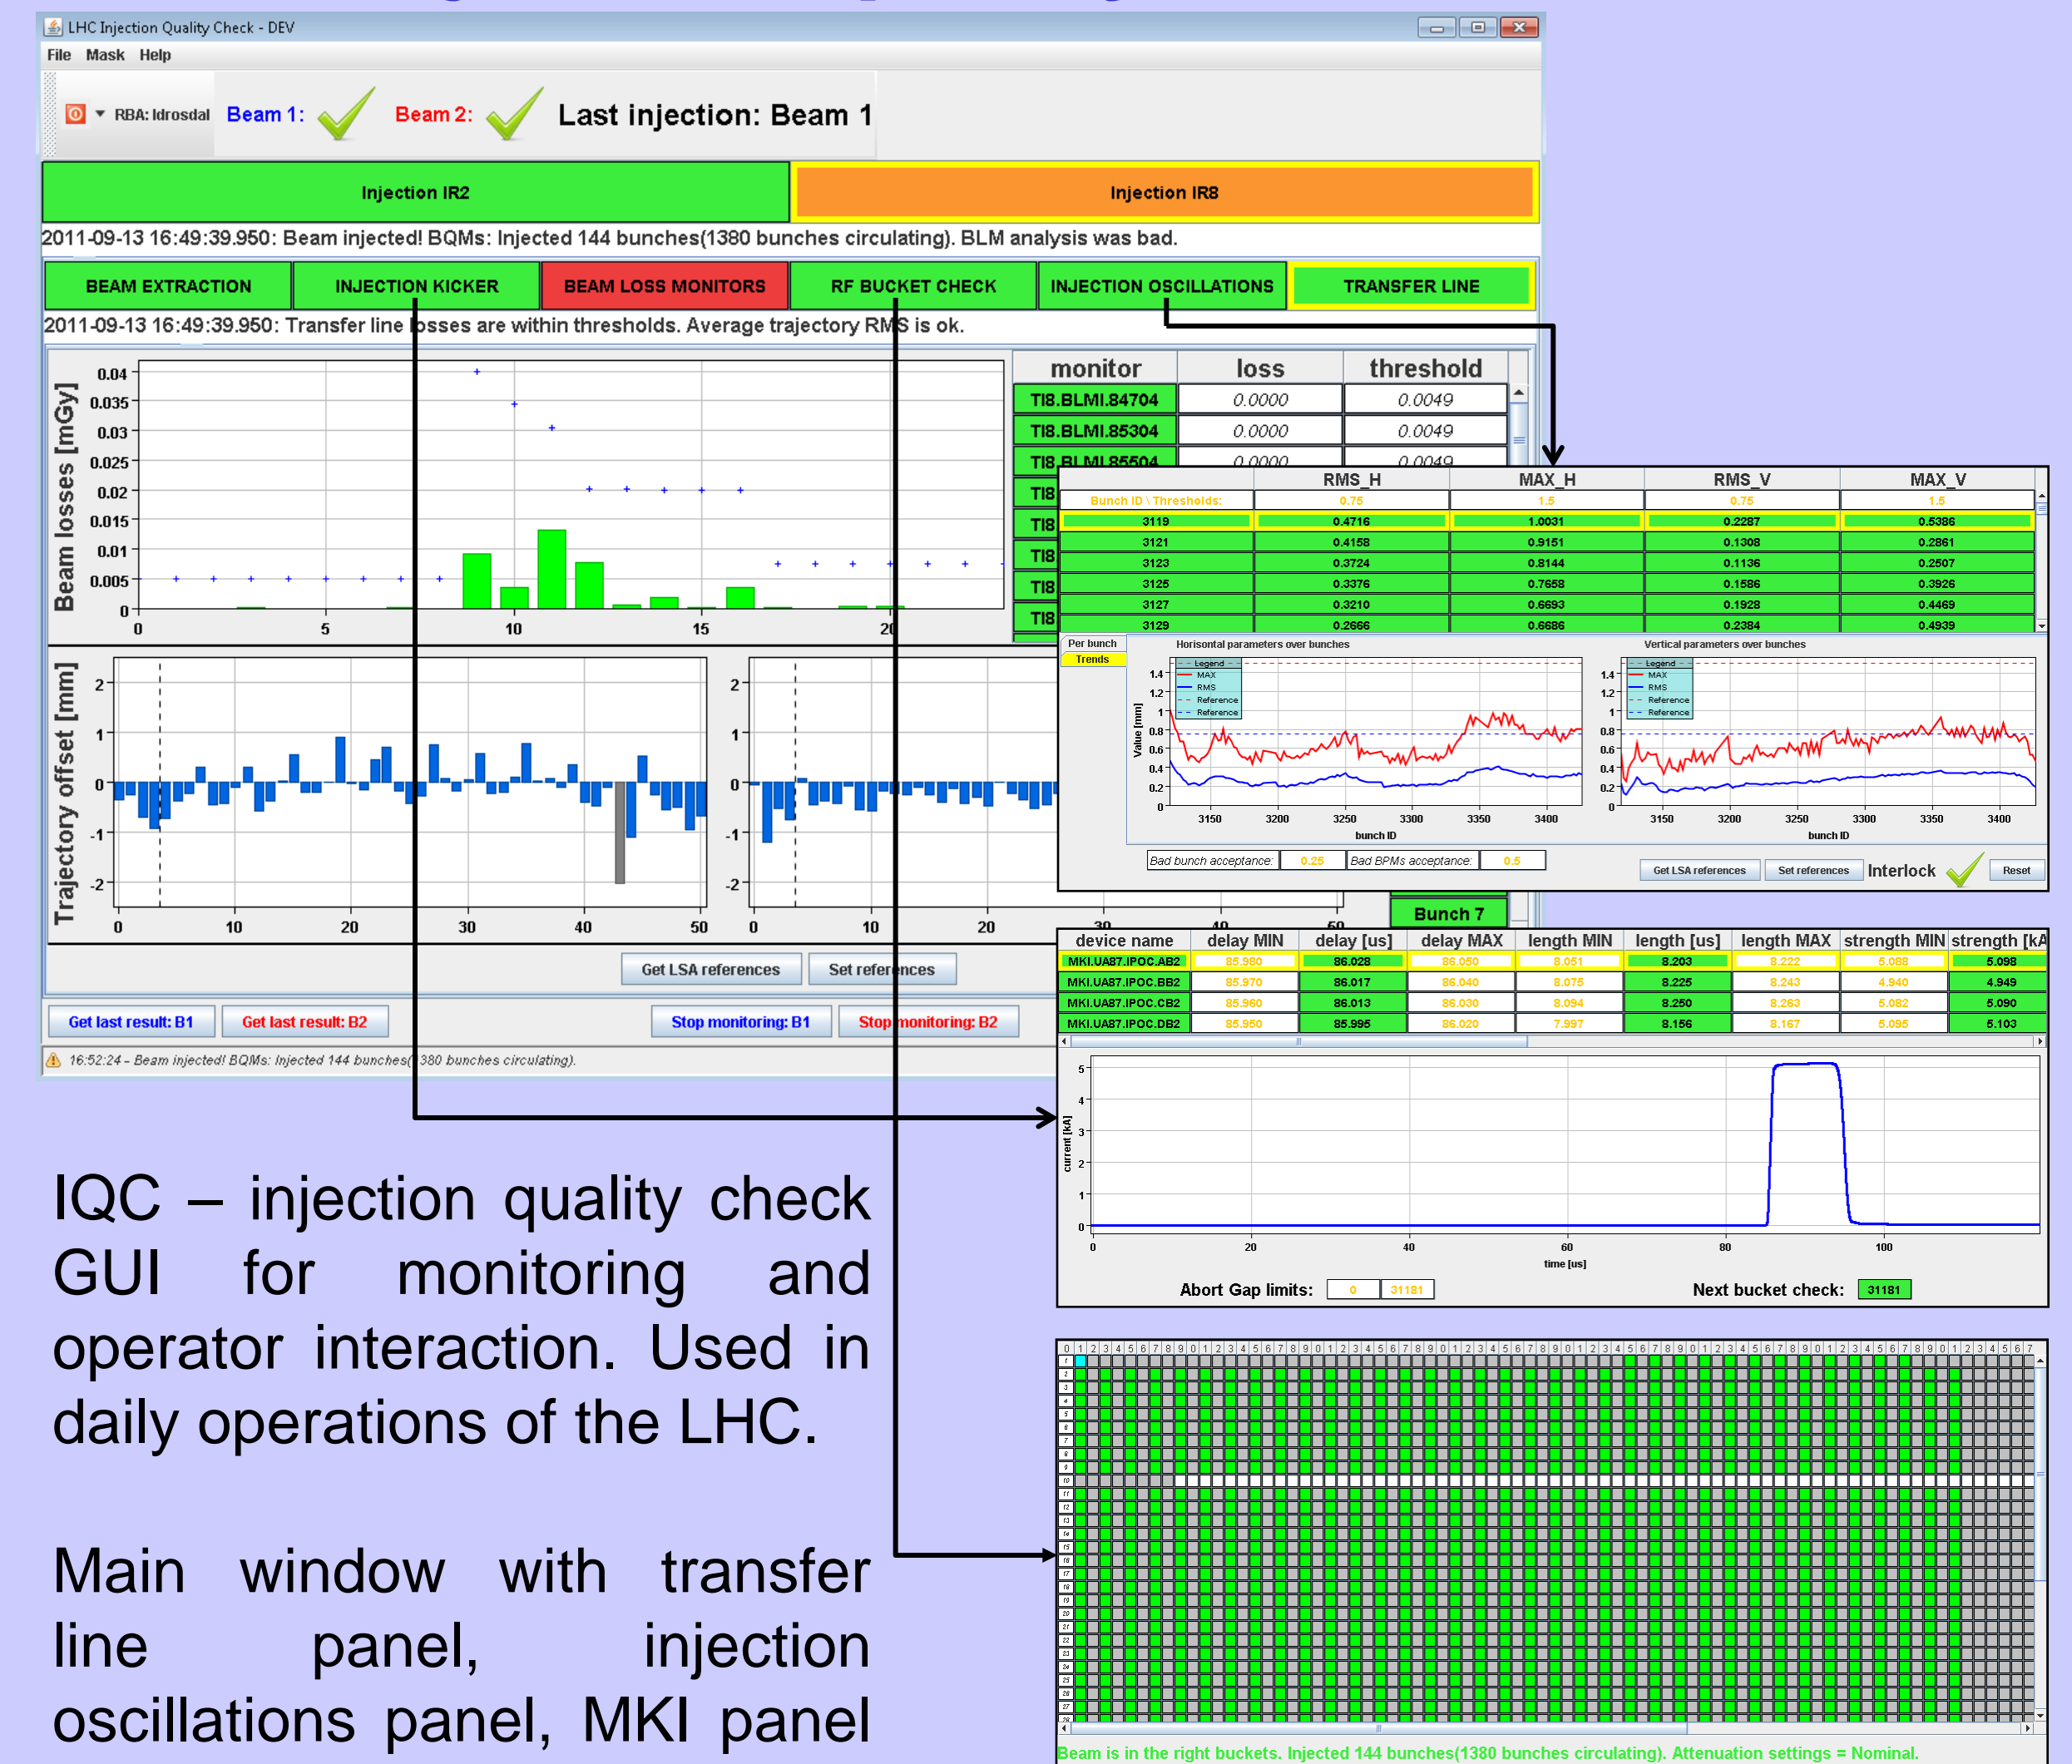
LHC Injection Quality Check - DEV

File Mask Help

RBA: ldrosdal Beam 1: Beam 2: Last injection: Beam 1

Injection IR2 Injection IR8

2011-09-13 16:49:39.950: Beam injected! BQMs: Injected 144 bunches(1380 bunches circulating). BLM analysis was bad.

BEAM EXTRACTION | INJECTION KICKER | BEAM LOSS MONITORS | RF BUCKET CHECK | INJECTION OSCILLATIONS | TRANSFER LINE

2011-09-13 16:49:39.950: Transfer line losses are within thresholds. Average trajectory RMS is ok.

| monitor | loss | threshold |
|---|---|---|
| TI8.BLMI.84704 | 0.0000 | 0.0049 |
| TI8.BLMI.85304 | 0.0000 | 0.0049 |
| TI8.BLMI.85504 | 0.0000 | 0.0049 |

Beam losses [mGy]
0.04 0.035 0.03 0.025 0.02 0.015 0.01 0.005 0
0 5 10 15 20

Trajectory offset [mm]
2 1 0 -1 -2
0 10 20 30 40 50
2 1 0 -1 -2
0 10 20 30 40 50

Get LSA references Set references

Get last result: B1 Get last result: B2 Stop monitoring: B1 Stop monitoring: B2

16:52:24 - Beam injected! BQMs: Injected 144 bunches(1380 bunches circulating).

| | RMS_H | MAX_H | RMS_V | MAX_V |
|---|---|---|---|---|
| Bunch ID \ Thresholds: | 0.75 | 1.5 | 0.75 | 1.5 |
| 3119 | 0.4716 | 1.0031 | 0.2287 | 0.5386 |
| 3121 | 0.4158 | 0.9151 | 0.1308 | 0.2861 |
| 3123 | 0.3724 | 0.8144 | 0.1136 | 0.2507 |
| 3125 | 0.3376 | 0.7658 | 0.1586 | 0.3926 |
| 3127 | 0.3210 | 0.6693 | 0.1928 | 0.4469 |
| 3129 | 0.2666 | 0.6686 | 0.2384 | 0.4939 |

Per bunch
Trends
Horisontal parameters over bunches
Vertical parameters over bunches
Legend MAX RMS Reference Reference
Value [mm]
bunch ID
Bad bunch acceptance: 0.25 Bad BPMs acceptance: 0.5
Get LSA references Set references Interlock Reset

Bunch 7

| device name | delay MIN | delay [us] | delay MAX | length MIN | length [us] | length MAX | strength MIN | strength [kA |
|---|---|---|---|---|---|---|---|---|
| MKI.UA87.IPOC.AB2 | 85.980 | 86.028 | 86.050 | 8.051 | 8.203 | 8.222 | 5.088 | 5.098 |
| MKI.UA87.IPOC.BB2 | 85.970 | 86.017 | 86.040 | 8.075 | 8.225 | 8.243 | 4.940 | 4.949 |
| MKI.UA87.IPOC.CB2 | 85.960 | 86.013 | 86.030 | 8.094 | 8.250 | 8.263 | 5.082 | 5.090 |
| MKI.UA87.IPOC.DB2 | 85.950 | 85.995 | 86.020 | 7.997 | 8.156 | 8.167 | 5.095 | 5.103 |

current [kA]
time [us]
Abort Gap limits: 0 31181 Next bucket check: 31181

Beam is in the right buckets. Injected 144 bunches(1380 bunches circulating). Attenuation settings = Nominal.

IQC – injection quality check GUI for monitoring and operator interaction. Used in daily operations of the LHC.

Main window with transfer line panel, injection oscillations panel, MKI panel